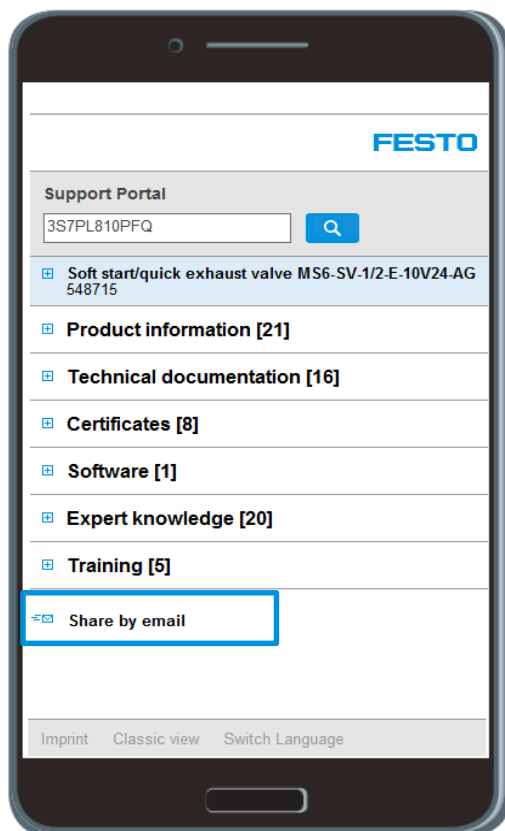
FESTO

Support Portal

3S7PL810PFQ

⊞ Soft start/quick exhaust valve MS6-SV-1/2-E-10V24-AG
548715

⊞ Product information [21]

⊞ Technical documentation [16]

⊞ Certificates [8]

⊞ Software [1]

⊞ Expert knowledge [20]

⊞ Training [5]

Share by email

Imprint Classic view Switch Language